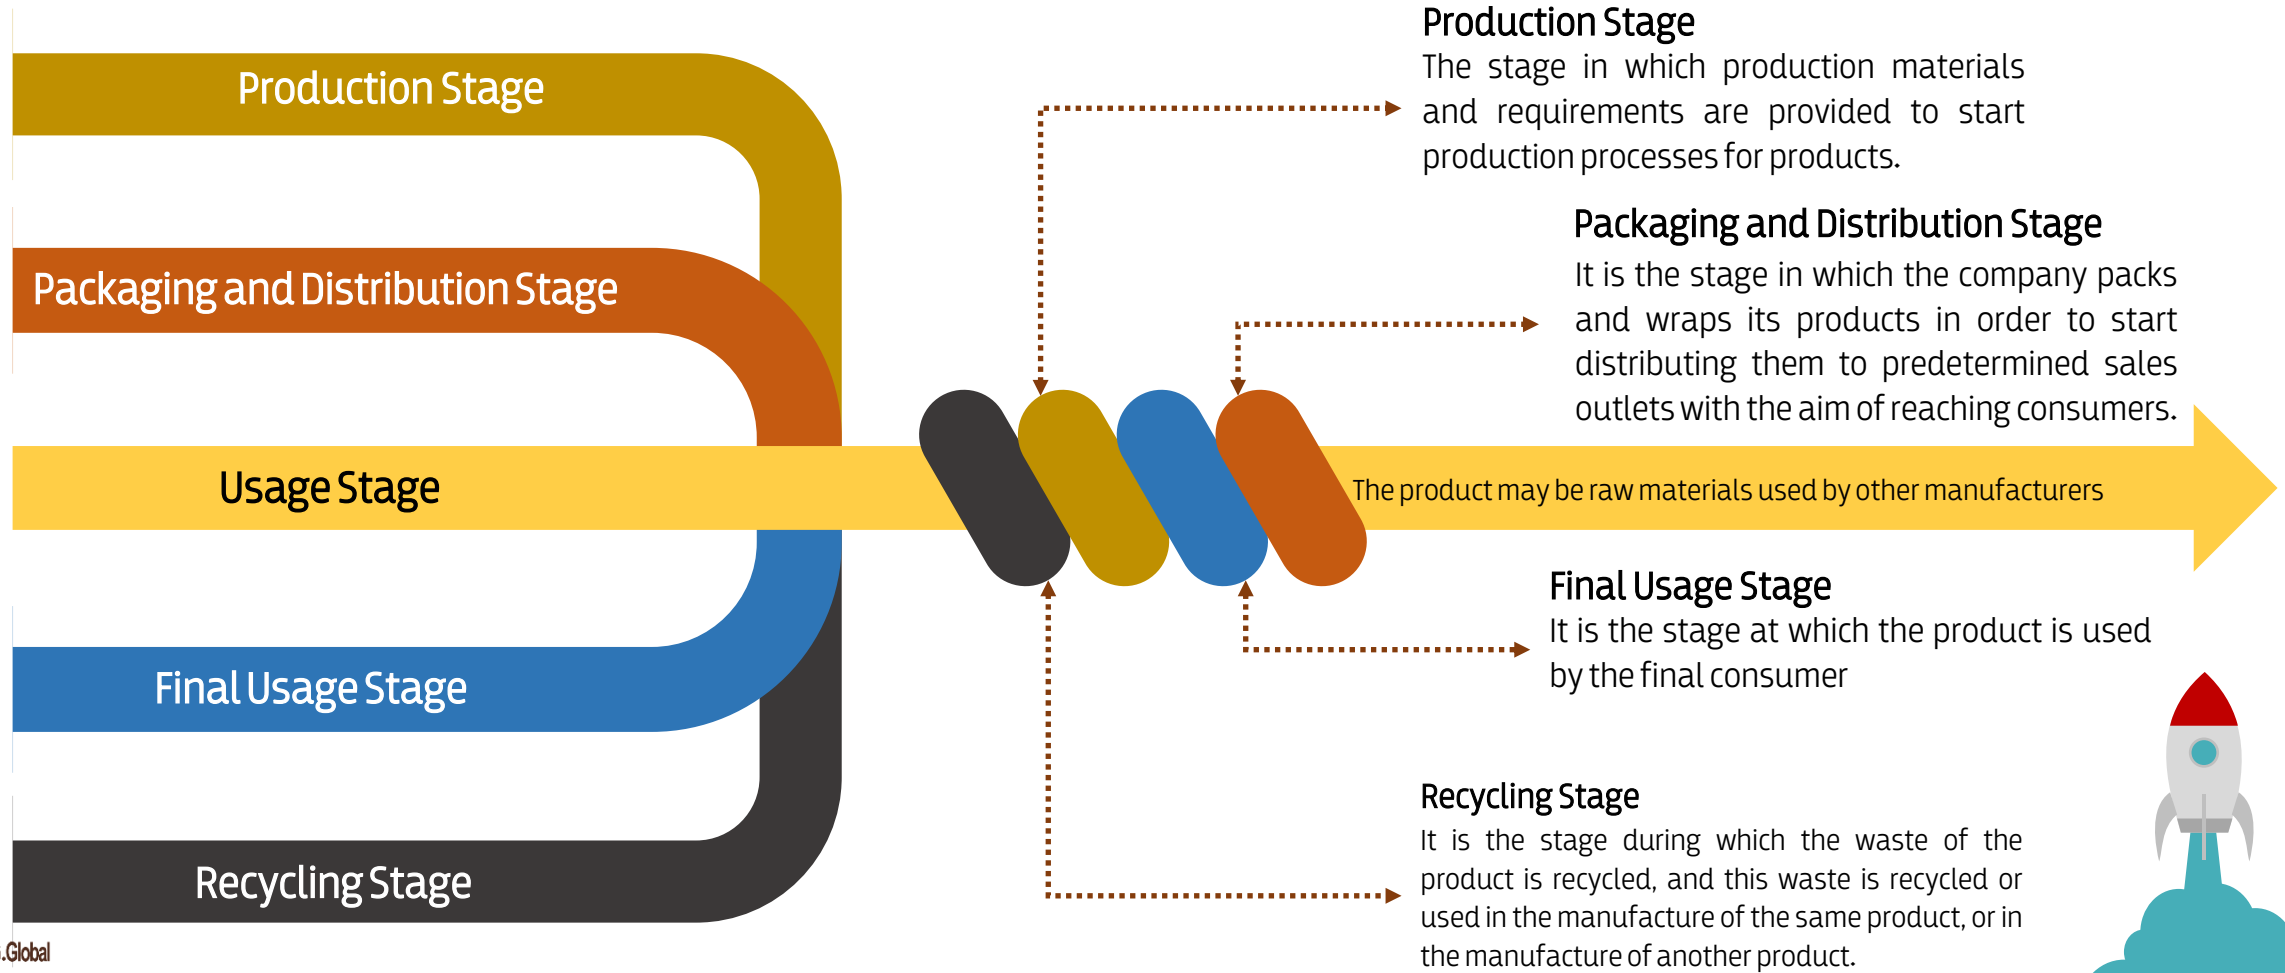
Production Stage

Packaging and Distribution Stage

Usage Stage

Final Usage Stage

Recycling Stage

.Global

Production Stage
The stage in which production materials and requirements are provided to start production processes for products.

Packaging and Distribution Stage
It is the stage in which the company packs and wraps its products in order to start distributing them to predetermined sales outlets with the aim of reaching consumers.

The product may be raw materials used by other manufacturers

Final Usage Stage
It is the stage at which the product is used by the final consumer

Recycling Stage
It is the stage during which the waste of the product is recycled, and this waste is recycled or used in the manufacture of the same product, or in the manufacture of another product.